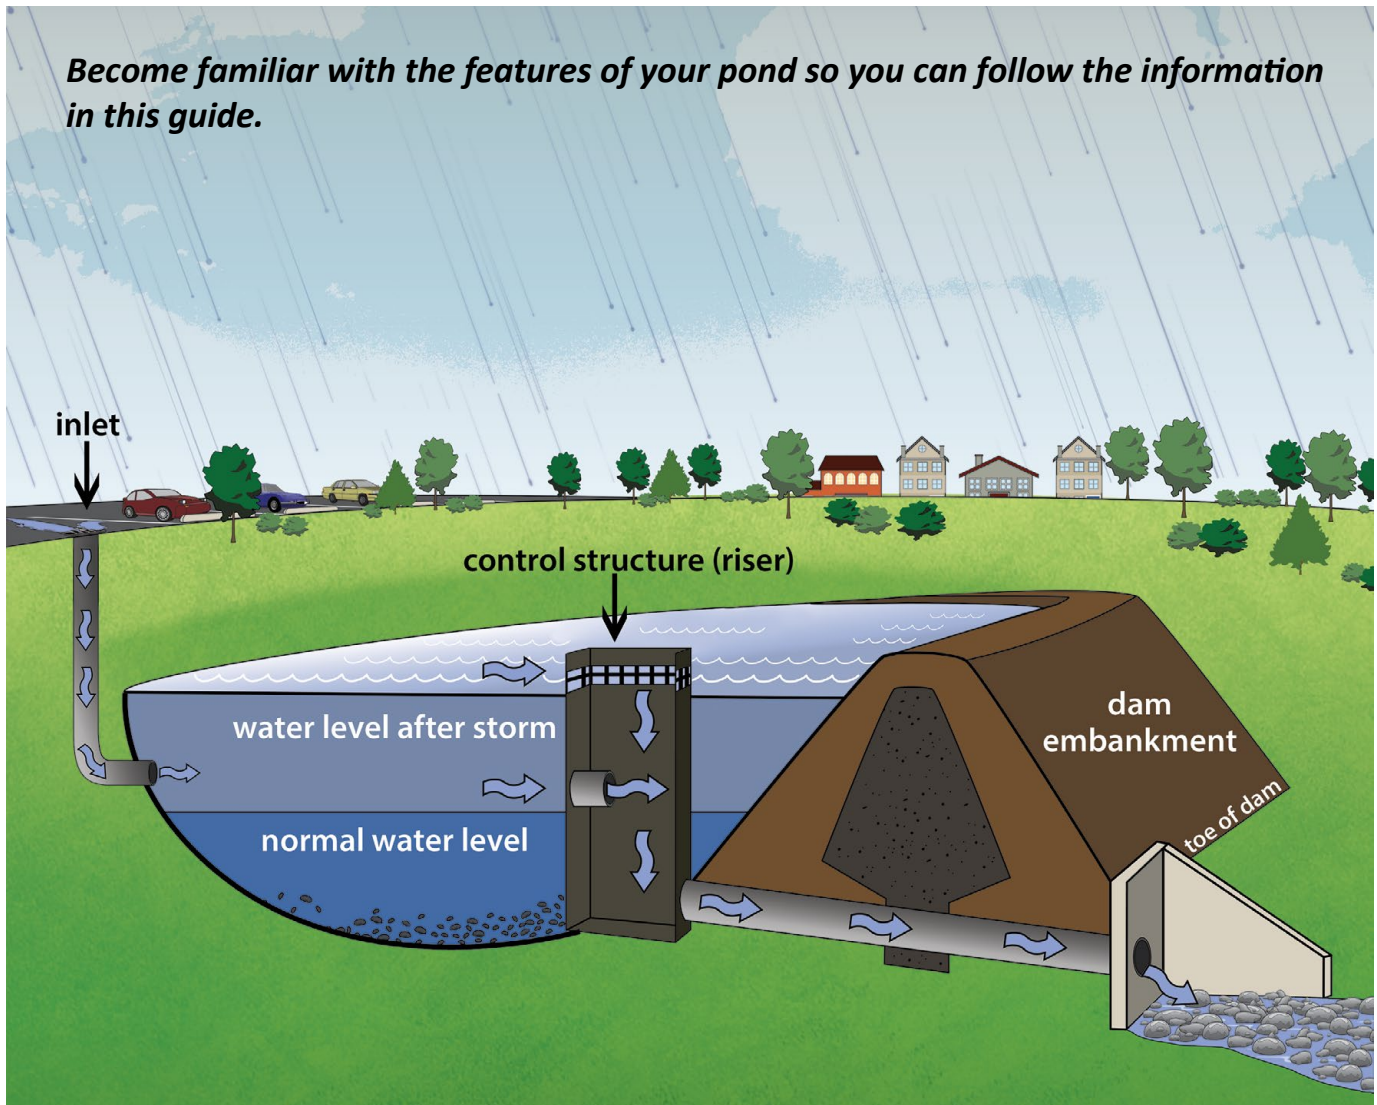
Become familiar with the features of your pond so you can follow the information in this guide.

inlet

control structure (riser)

water level after storm

normal water level

dam embankment

toe of dam